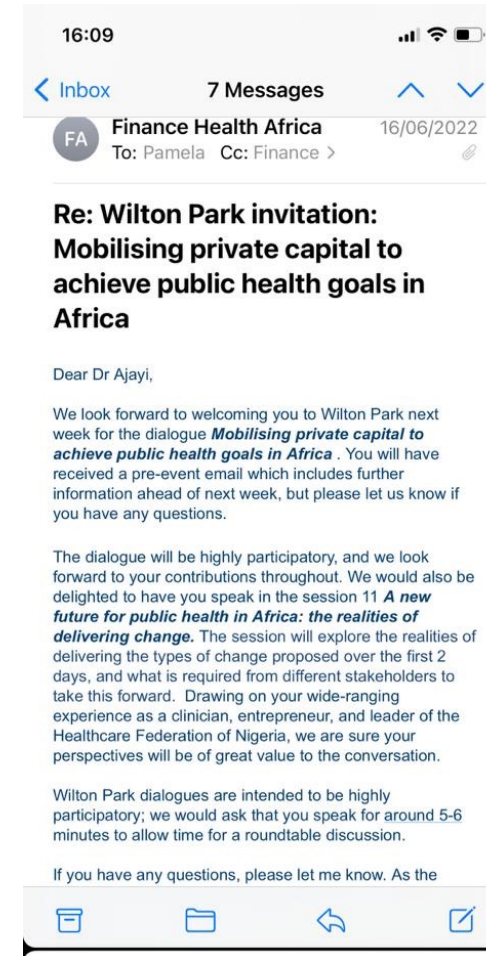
16:09

Inbox 7 Messages

FA Finance Health Africa 16/06/2022
To: Pamela Cc: Finance >

Re: Wilton Park invitation: Mobilising private capital to achieve public health goals in Africa

Dear Dr Ajayi,

We look forward to welcoming you to Wilton Park next week for the dialogue ***Mobilising private capital to achieve public health goals in Africa*** . You will have received a pre-event email which includes further information ahead of next week, but please let us know if you have any questions.

The dialogue will be highly participatory, and we look forward to your contributions throughout. We would also be delighted to have you speak in the session 11 ***A new future for public health in Africa: the realities of delivering change.*** The session will explore the realities of delivering the types of change proposed over the first 2 days, and what is required from different stakeholders to take this forward. Drawing on your wide-ranging experience as a clinician, entrepreneur, and leader of the Healthcare Federation of Nigeria, we are sure your perspectives will be of great value to the conversation.

Wilton Park dialogues are intended to be highly participatory; we would ask that you speak for around 5-6 minutes to allow time for a roundtable discussion.

If you have any questions, please let me know. As the